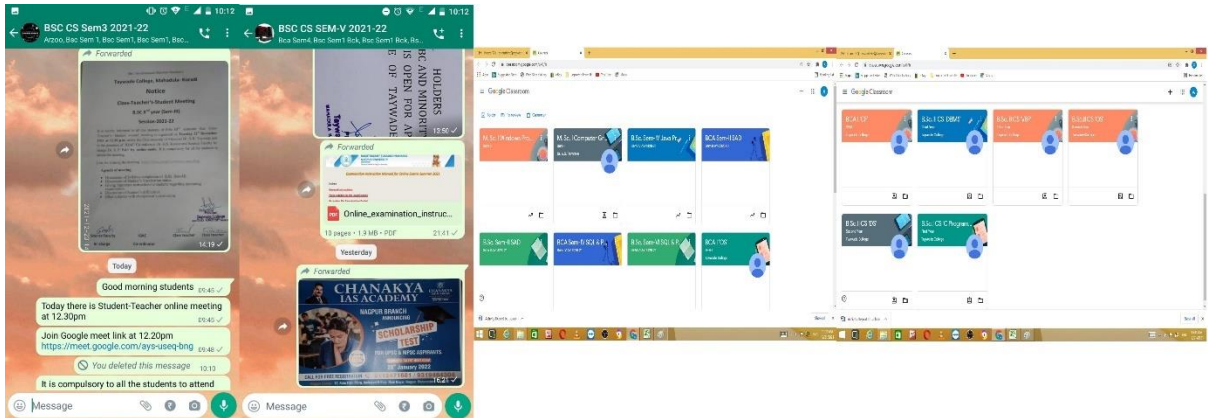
10:12
BSC CS Sem3 2021-22
Arzoo, Bsc Sem1, Bsc Sem1, Bsc...
Forwarded
Taywade College, Mahadula-Koradi
Notice
Class Teacher's Student Meeting
Session 2021-22
14:19
Today
Good morning students 09:45
Today there is Student-Teacher online meeting at 12.30pm 09:45
Join Google meet link at 12.20pm https://meet.google.com/ays-useq-bng 09:46
You deleted this message 10:13
It is compulsory to all the students to attend
Message

10:12
BSC CS SEM-V 2021-22
Bca Sem4, Bsc Sem1 Bck, Bsc Sem1 Bck, Bs...
HOLDERS BC AND MINORITY IS OPEN FOR AP OF TAYWADE
13:50
Forwarded
Online_examination_instruc...
13 pages • 1.9 MB • PDF 21:41
Yesterday
Forwarded
CHANAKYA IAS ACADEMY
NAGPUR BRANCH
SCHOLARSHIP TEST
January 2022
15:21
Message

Google Classroom
M.Sc. I Computer Sc
B.Sc. Sem-V Java Pro
BCA Sem-I SAD
B.Sc. Sem-II SAD
BCA Sem-III SQL & PL
B.Sc. Sem-III SQL & PL
BCA I CS

Google Classroom
BCA I CS
B.Sc. I CS DBMS
B.Sc. II CS VBP
B.Sc. I CS DS
B.Sc. CS C Programs